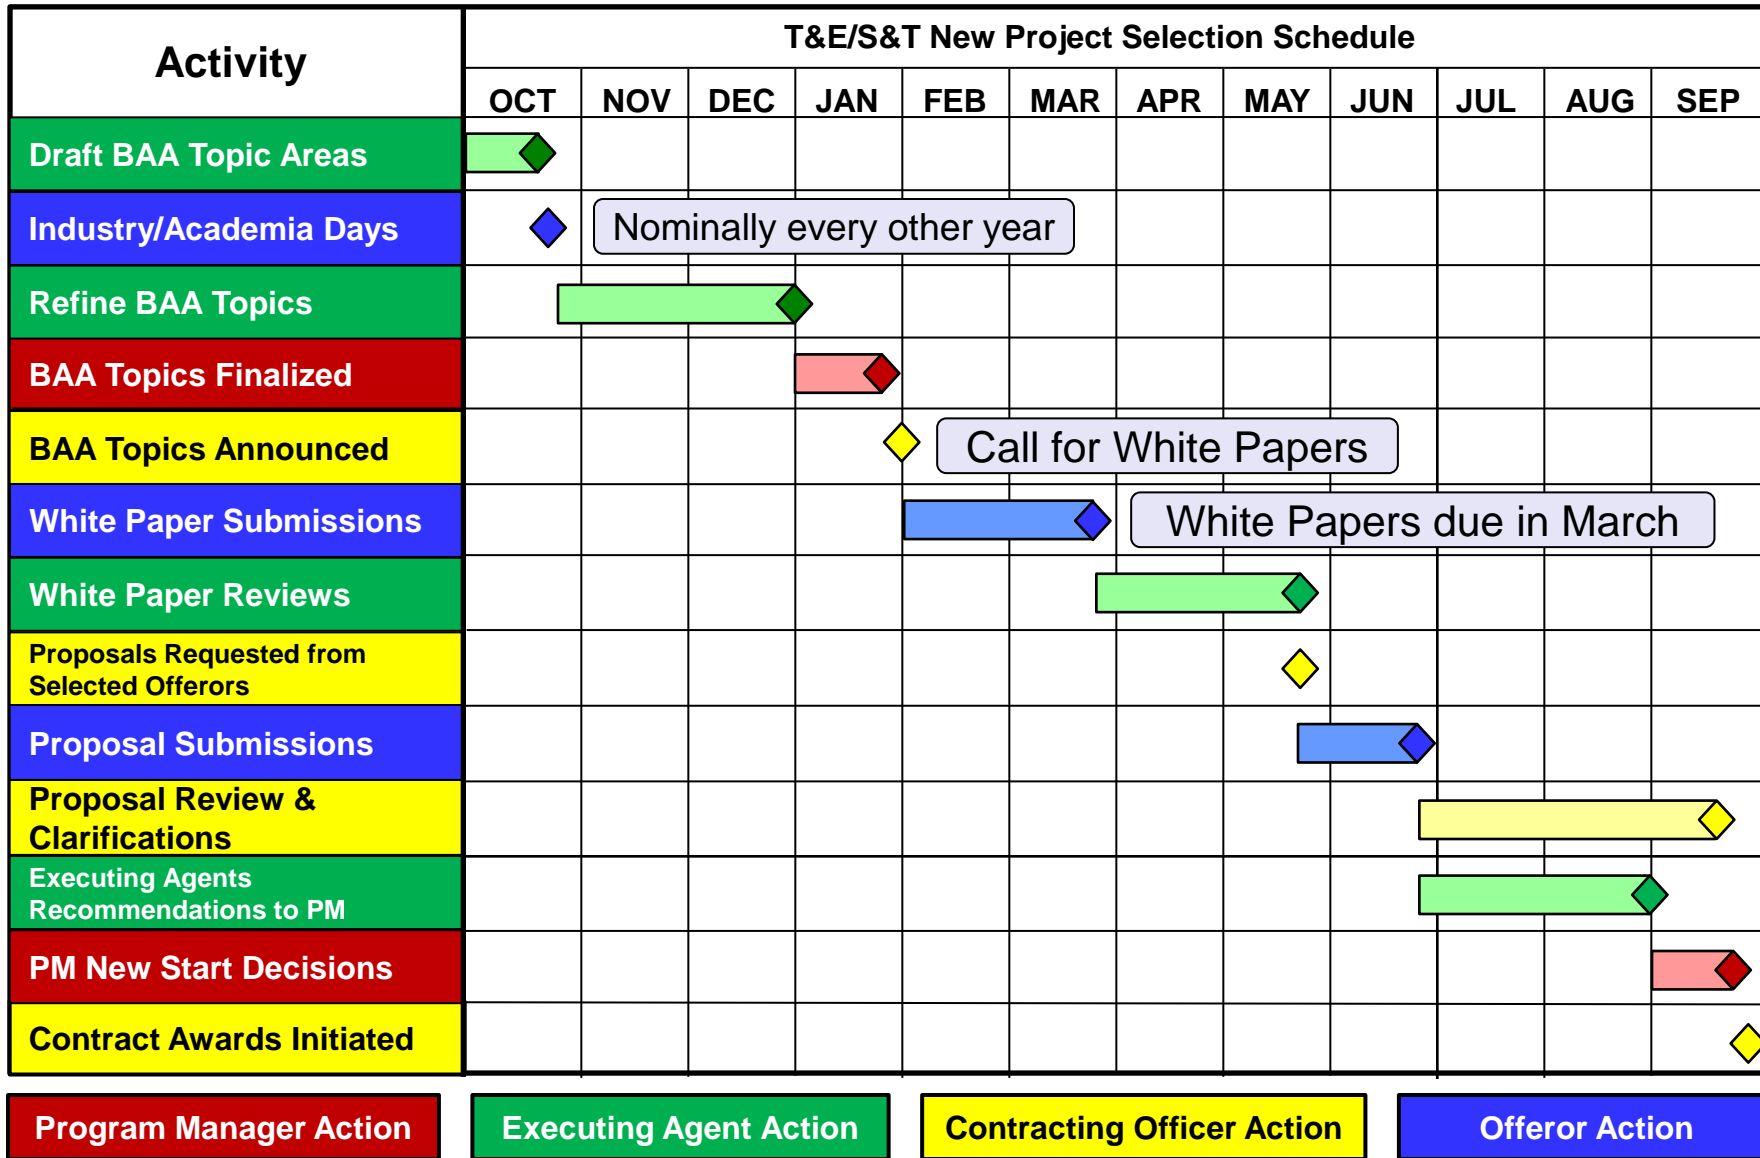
| Activity | OCT | NOV | DEC | JAN | FEB | MAR | APR | MAY | JUN | JUL | AUG | SEP |
|---|---|---|---|---|---|---|---|---|---|---|---|---|
| Draft BAA Topic Areas | | | | | | | | | | | | |
| Industry/Academia Days | | Nominally every other year | | | | | | | | | | |
| Refine BAA Topics | | | | | | | | | | | | |
| BAA Topics Finalized | | | | | | | | | | | | |
| BAA Topics Announced | | | | | Call for White Papers | | | | | | | |
| White Paper Submissions | | | | | | | White Papers due in March | | | | | |
| White Paper Reviews | | | | | | | | | | | | |
| Proposals Requested from Selected Offerors | | | | | | | | | | | | |
| Proposal Submissions | | | | | | | | | | | | |
| Proposal Review & Clarifications | | | | | | | | | | | | |
| Executing Agents Recommendations to PM | | | | | | | | | | | | |
| PM New Start Decisions | | | | | | | | | | | | |
| Contract Awards Initiated | | | | | | | | | | | | |

T&E/S&T New Project Selection Schedule

Program Manager Action | Executing Agent Action | Contracting Officer Action | Offeror Action